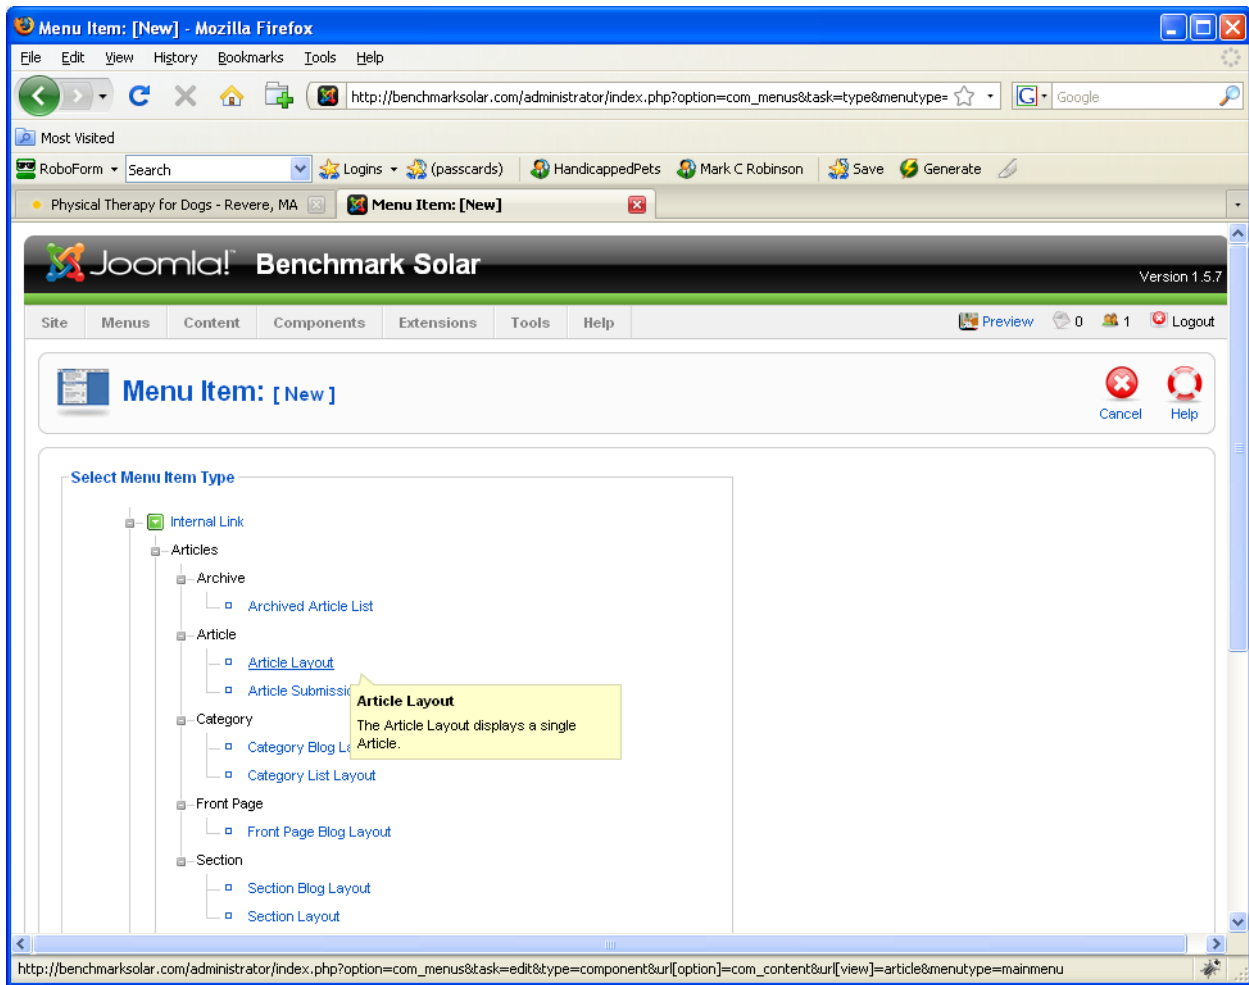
Menu Item: [New] - Mozilla Firefox

File Edit View History Bookmarks Tools Help

http://benchmarksolar.com/administrator/index.php?option=com_menus&task=type&menutype=

Google

Most Visited

RoboForm Search Logins (passcards) HandicappedPets Mark C Robinson Save Generate

Physical Therapy for Dogs - Revere, MA

Menu Item: [New]

Joomla! Benchmark Solar

Version 1.5.7

Site Menus Content Components Extensions Tools Help

Preview 0 1 Logout

Menu Item: [ New ]

Cancel Help

Select Menu Item Type

Internal Link

Articles

Archive

Archived Article List

Article

Article Layout

Article Submissi

Article Layout

The Article Layout displays a single Article.

Category

Category Blog La

Category List Layout

Front Page

Front Page Blog Layout

Section

Section Blog Layout

Section Layout

http://benchmarksolar.com/administrator/index.php?option=com_menus&task=edit&type=component&url[option]=com_content&url[view]=article&menutype=mainmenu